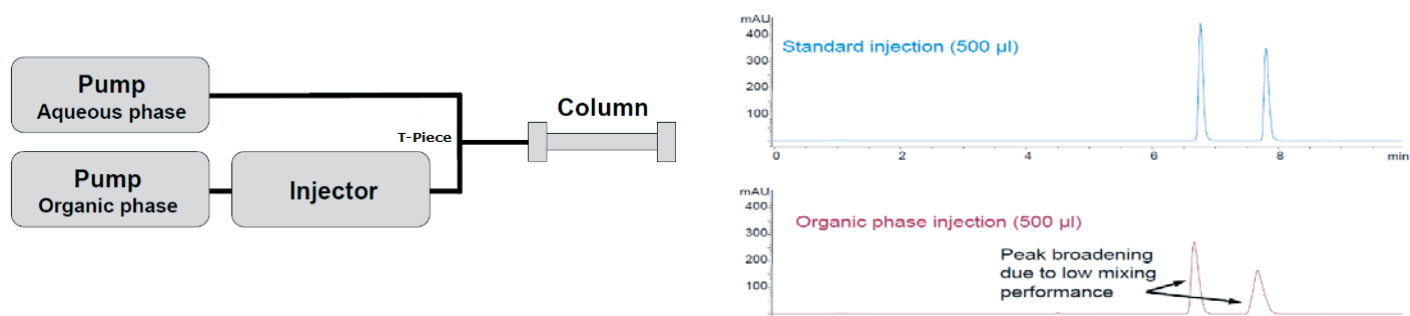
Pump
Aqueous phase

Pump
Organic phase

Injector

T-Piece

Column

mAU
400
300
200
100

Standard injection (500 µl)

0
2
4
6
8
min

mAU
400
300
200
100

Organic phase injection (500 µl)

Peak broadening due to low mixing performance